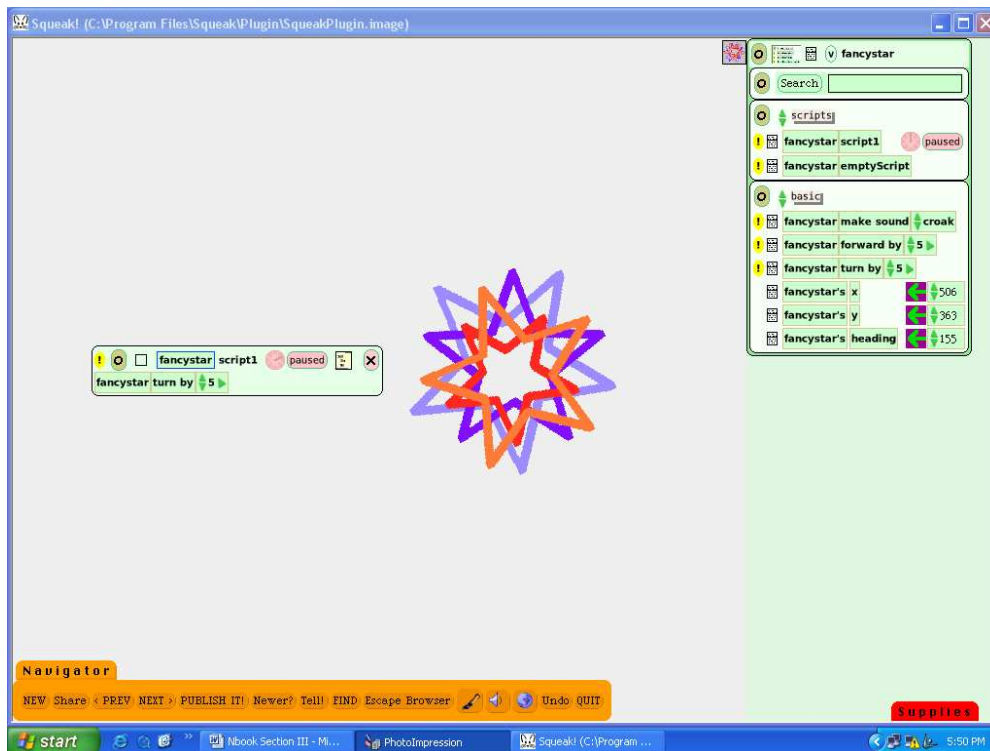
Squeak! (C:\Program Files\Squeak\Plugin\SqueakPlugin.image)

fancystar

Search

scripts

! fancystar script1 paused

! fancystar emptyScript

basic

! fancystar make sound croak

! fancystar forward by 5

! fancystar turn by 5

fancystar's x 506

fancystar's y 363

fancystar's heading 155

! fancystar script1 paused

fancystar turn by 5

Navigator

NEW Share < PREV NEXT > PUBLISH IT! Newer? Tell! FIND Escape Browser Undo QUIT

Supplies

start Nbook Section III - Mi... PhotoImpression Squeak! (C:\Program ... 5:50 PM